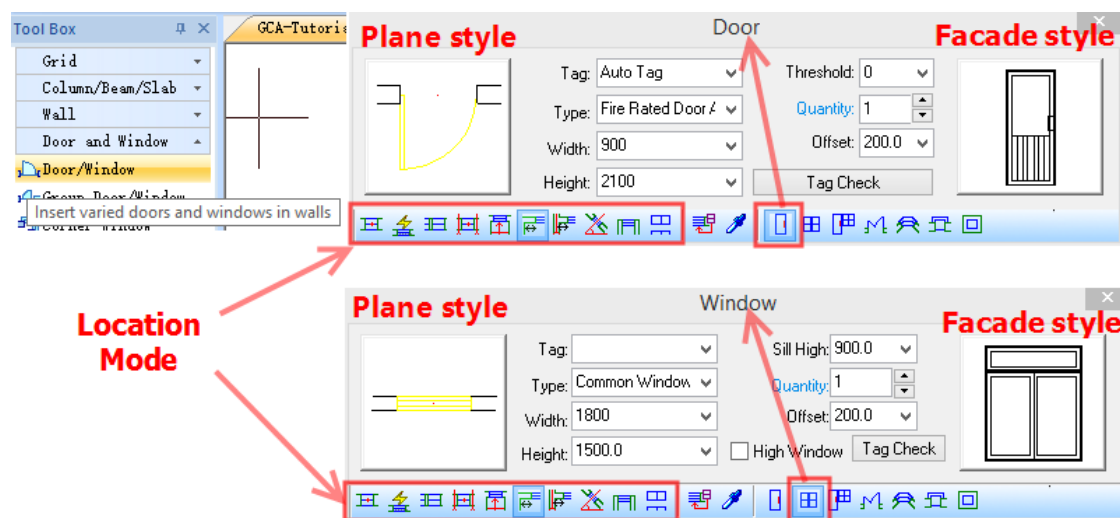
Tool Box

Grid
Column/Beam/Slab
Wall
Door and Window
Door/Window
Group Door/Window
Insert varied doors and windows in walls
Corner Window

GCA-Tutori

Plane style

Door

Facade style

Tag: Auto Tag
Type: Fire Rated Door A
Width: 900
Height: 2100
Threshold: 0
Quantity: 1
Offset: 200.0
Tag Check

Location Mode

Plane style

Window

Facade style

Tag:
Type: Common Window
Width: 1800
Height: 1500.0
Sill High: 900.0
Quantity: 1
Offset: 200.0
High Window
Tag Check